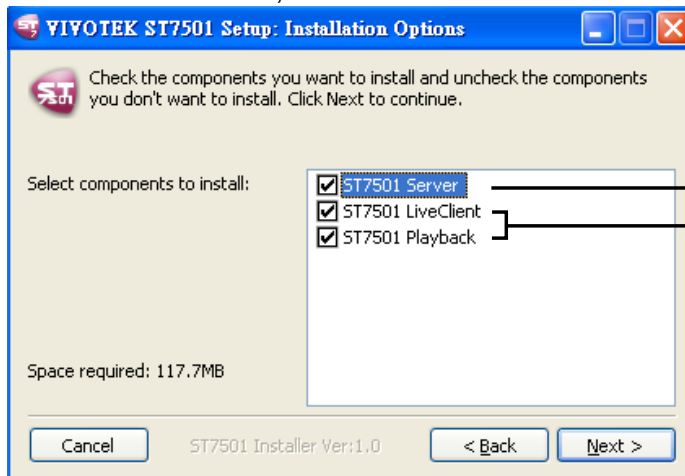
VIVOTEK ST7501 Setup: Installation Options

Check the components you want to install and uncheck the components you don't want to install. Click Next to continue.

Select components to install:

ST7501 Server
ST7501 LiveClient
ST7501 Playback

Space required: 117.7MB

Cancel
ST7501 Installer Ver:1.0
< Back
Next >